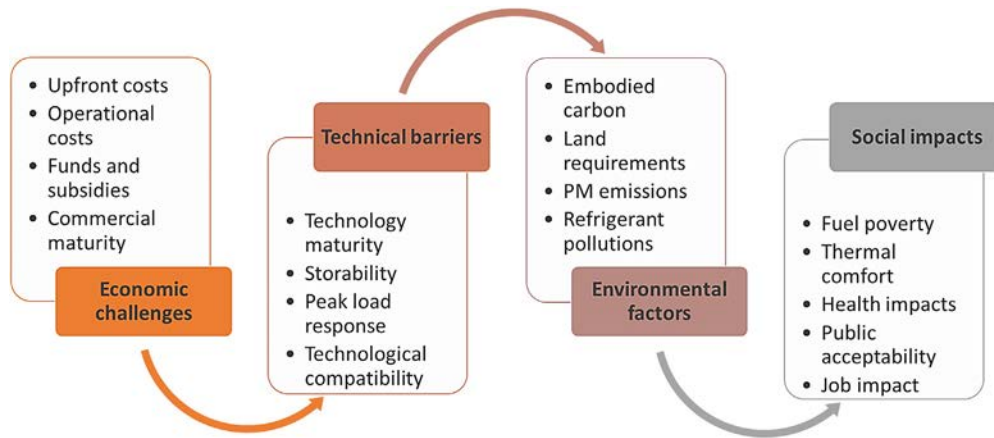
- Upfront costs
- Operational costs
- Funds and subsidies
- Commercial maturity

Economic challenges

Technical barriers

- Technology maturity
- Storability
- Peak load response
- Technological compatibility

- Embodied carbon
- Land requirements
- PM emissions
- Refrigerant pollutions

Environmental factors

Social impacts

- Fuel poverty
- Thermal comfort
- Health impacts
- Public acceptability
- Job impact